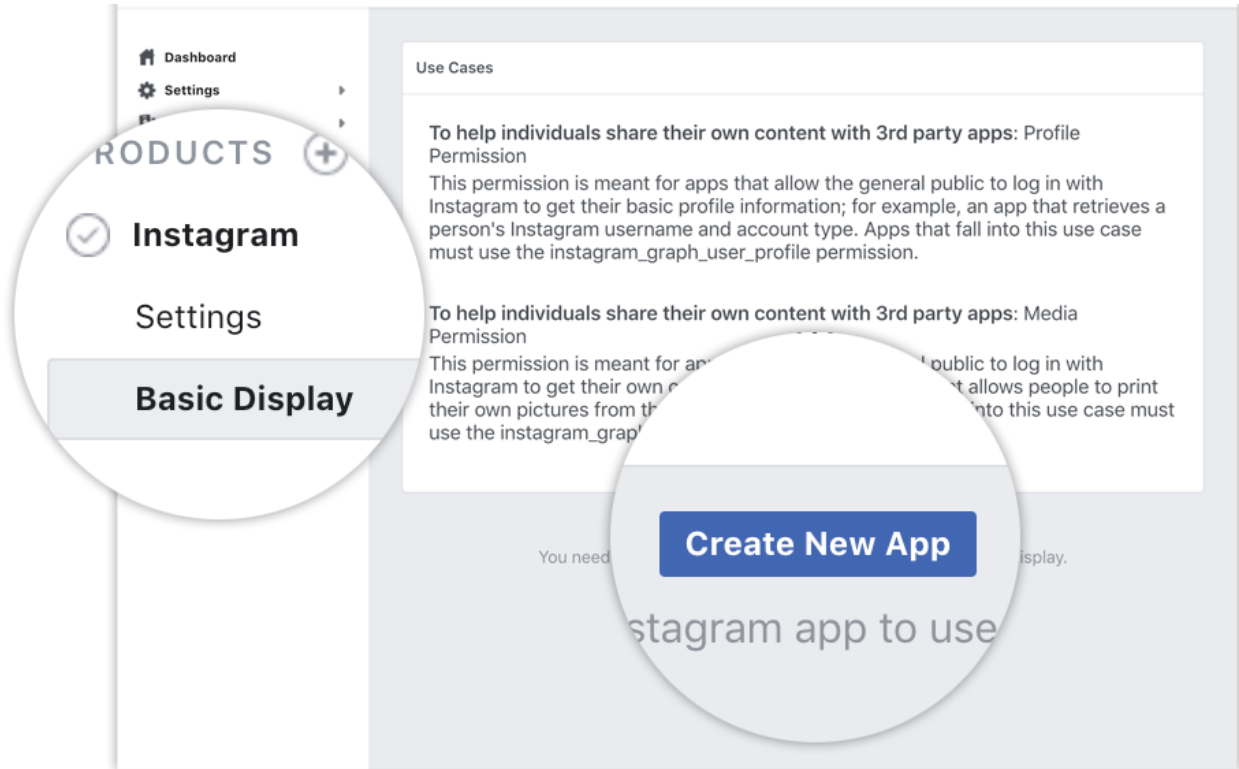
Dashboard
Settings

RODUCTS

Instagram
Settings
Basic Display

Use Cases

**To help individuals share their own content with 3rd party apps**: Profile Permission
This permission is meant for apps that allow the general public to log in with Instagram to get their basic profile information; for example, an app that retrieves a person's Instagram username and account type. Apps that fall into this use case must use the instagram_graph_user_profile permission.

**To help individuals share their own content with 3rd party apps**: Media Permission
This permission is meant for ap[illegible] public to log in with Instagram to get their own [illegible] allows people to print their own pictures from th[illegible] into this use case must use the instagram_grap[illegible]

Create New App

You need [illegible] isplay.

stagram app to use